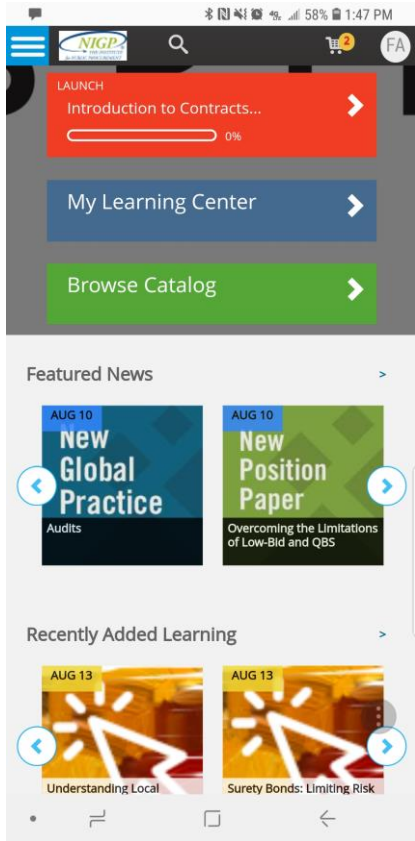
58% 1:47 PM

NIGP THE INSTITUTE for PUBLIC PROCUREMENT

2

FA

LAUNCH

Introduction to Contracts...

0%

My Learning Center

Browse Catalog

Featured News

>

AUG 10

New Global Practice

Audits

AUG 10

New Position Paper

Overcoming the Limitations of Low-Bid and QBS

Recently Added Learning

>

AUG 13

Understanding Local

AUG 13

Surety Bonds: Limiting Risk